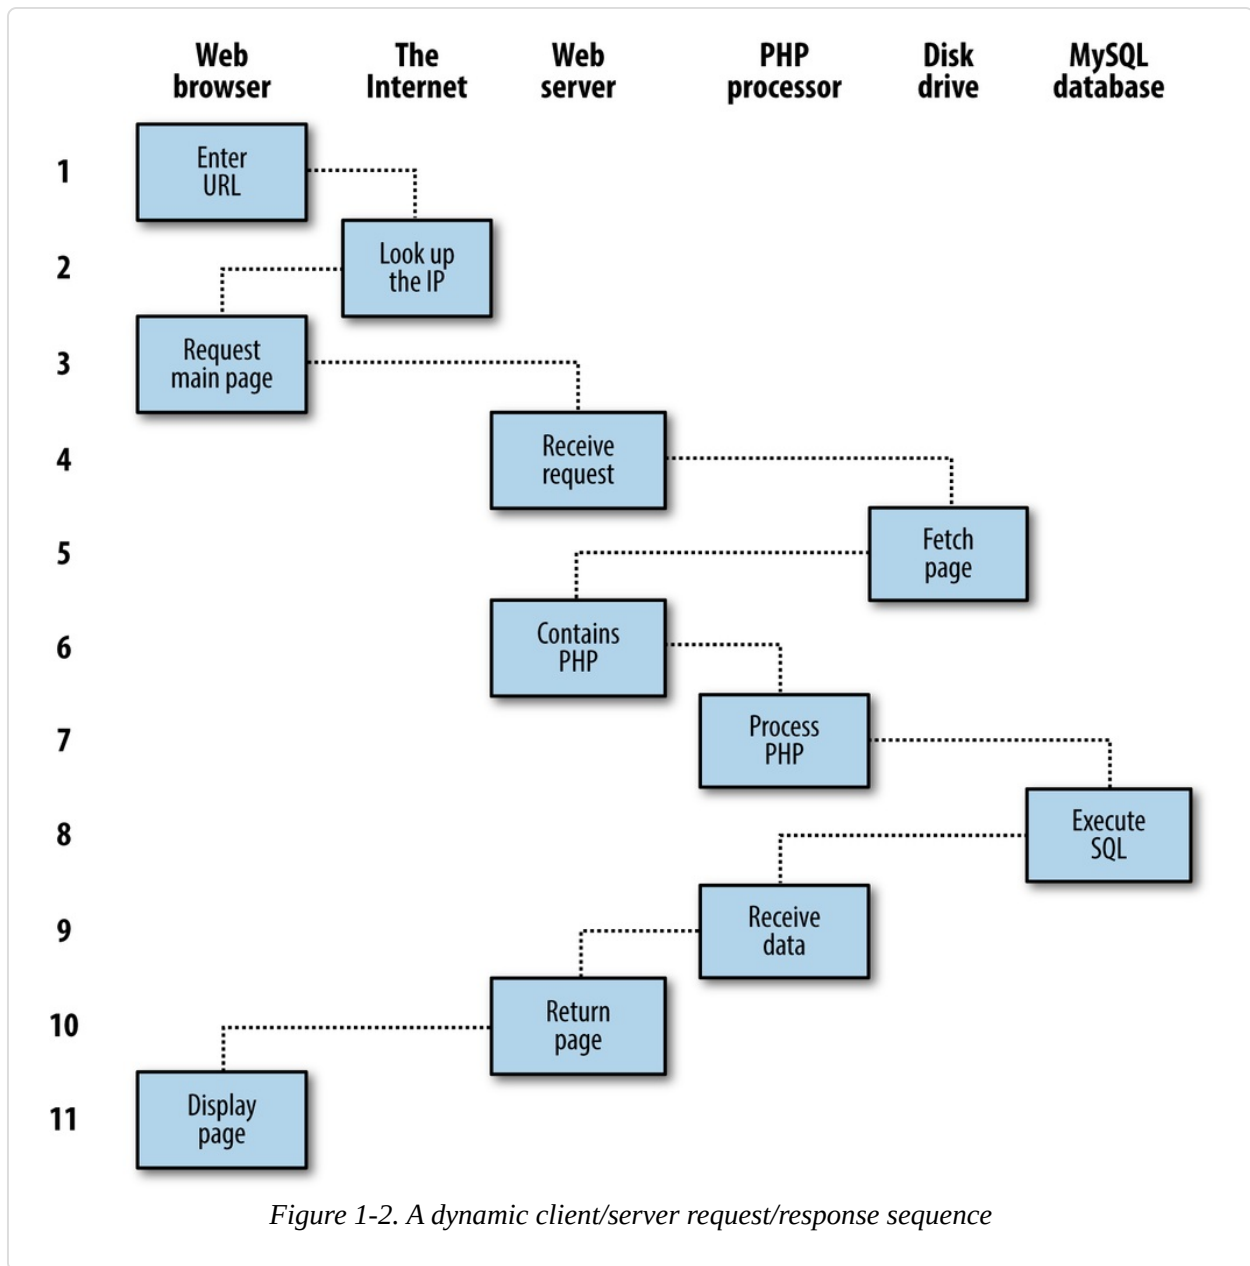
Web browser
The Internet
Web server
PHP processor
Disk drive
MySQL database

1
Enter URL

2
Look up the IP

3
Request main page

4
Receive request

5
Fetch page

6
Contains PHP

7
Process PHP

8
Execute SQL

9
Receive data

10
Return page

11
Display page

Figure 1-2. A dynamic client/server request/response sequence